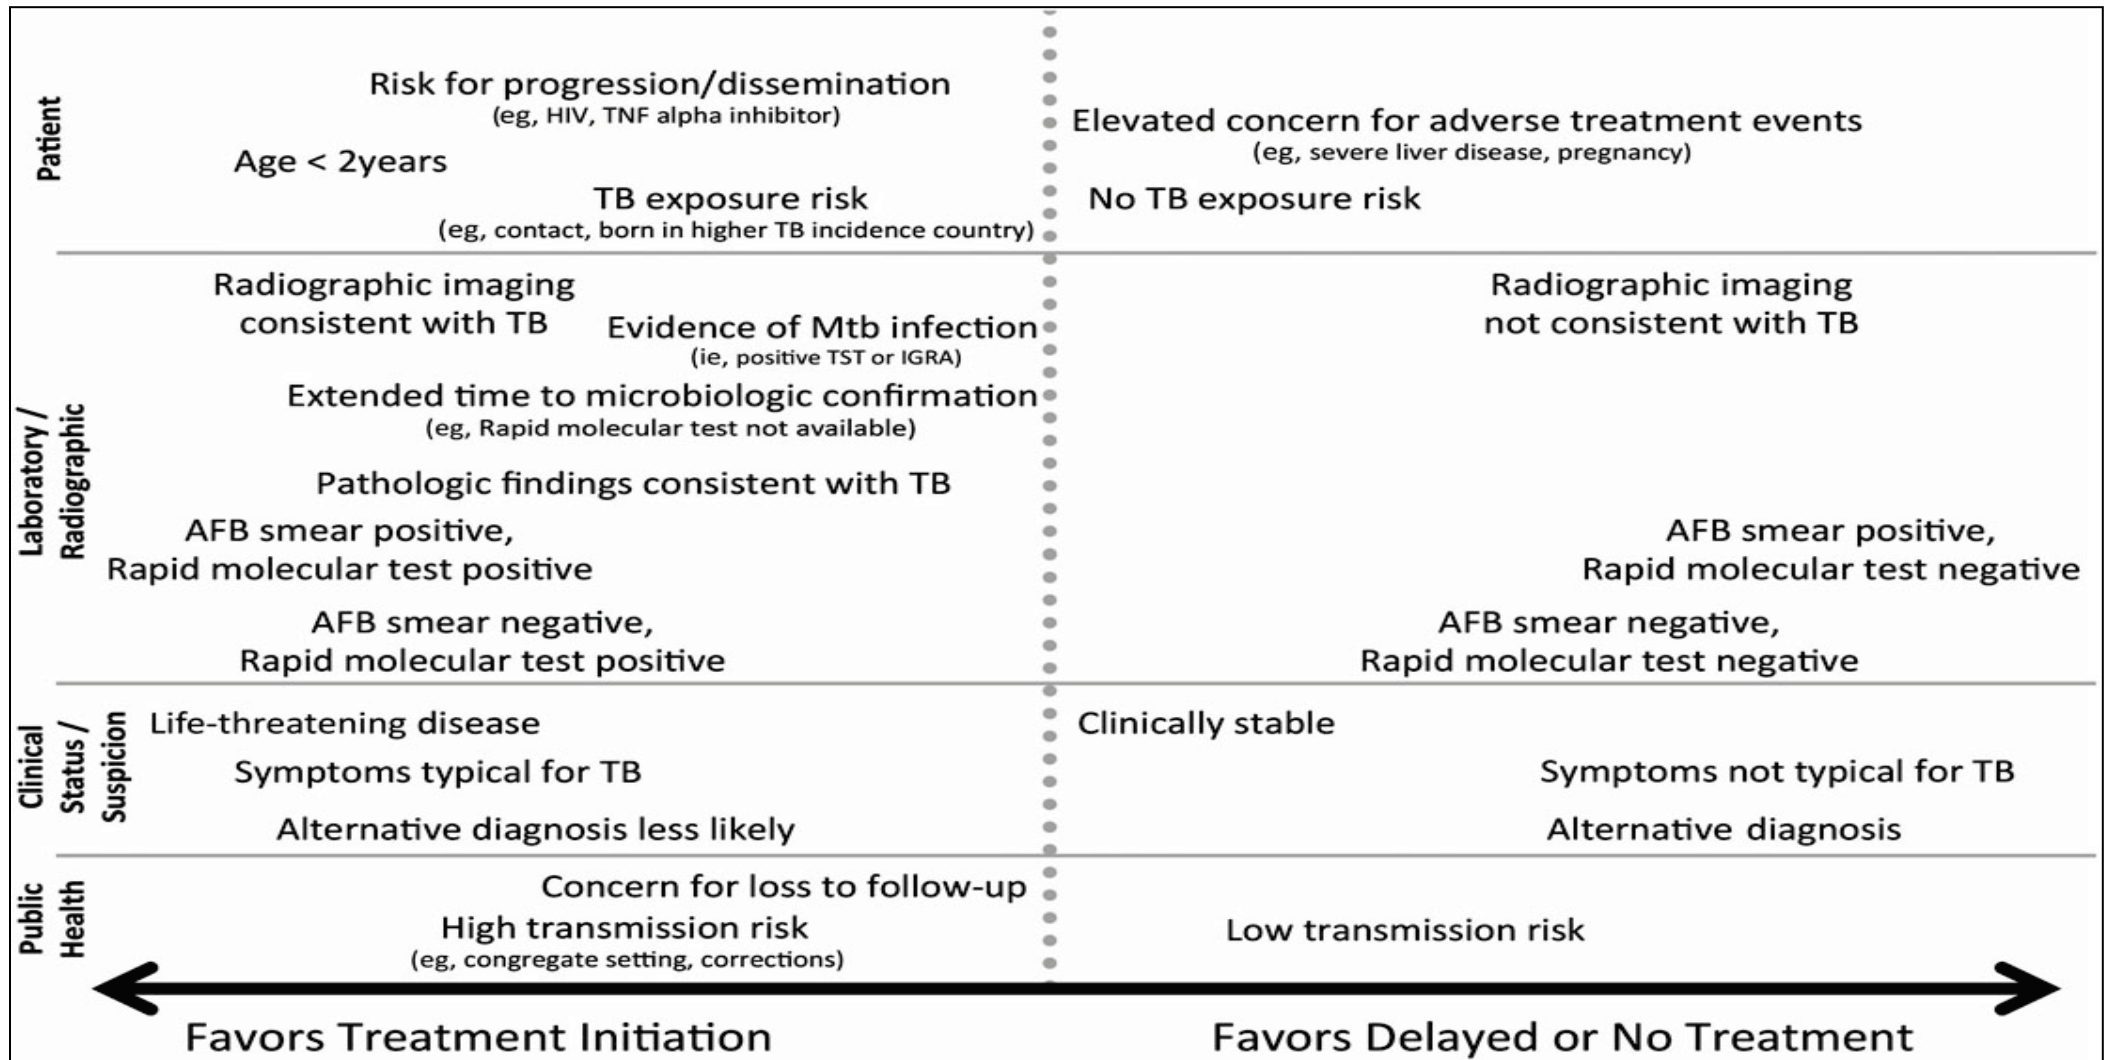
Patient

Risk for progression/dissemination
(eg, HIV, TNF alpha inhibitor)

Age < 2years

TB exposure risk
(eg, contact, born in higher TB incidence country)

Elevated concern for adverse treatment events
(eg, severe liver disease, pregnancy)

No TB exposure risk

Laboratory / Radiographic

Radiographic imaging consistent with TB

Evidence of Mtb infection
(ie, positive TST or IGRA)

Extended time to microbiologic confirmation
(eg, Rapid molecular test not available)

Pathologic findings consistent with TB

AFB smear positive, Rapid molecular test positive

AFB smear negative, Rapid molecular test positive

Radiographic imaging not consistent with TB

AFB smear positive, Rapid molecular test negative

AFB smear negative, Rapid molecular test negative

Clinical Status / Suspicion

Life-threatening disease

Symptoms typical for TB

Alternative diagnosis less likely

Clinically stable

Symptoms not typical for TB

Alternative diagnosis

Public Health

Concern for loss to follow-up

High transmission risk
(eg, congregate setting, corrections)

Low transmission risk

Favors Treatment Initiation

Favors Delayed or No Treatment